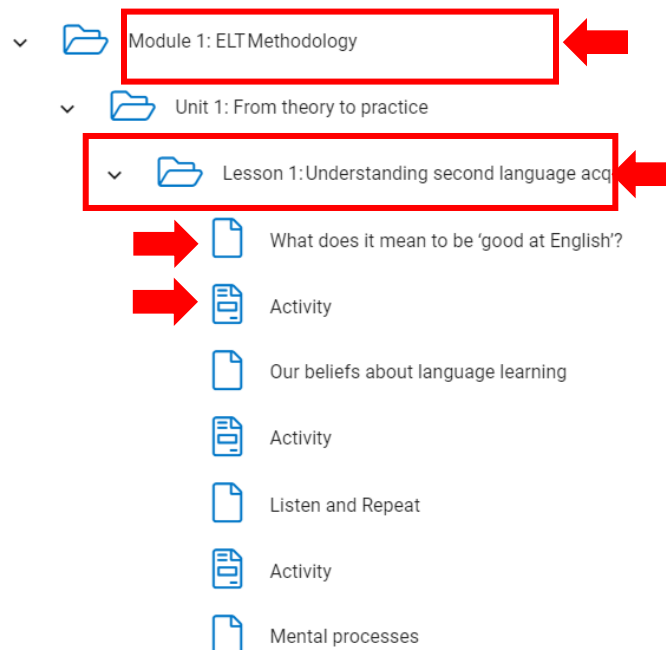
Module 1: ELT Methodology

Unit 1: From theory to practice

Lesson 1: Understanding second language acq

What does it mean to be ‘good at English’?

Activity

Our beliefs about language learning

Activity

Listen and Repeat

Activity

Mental processes